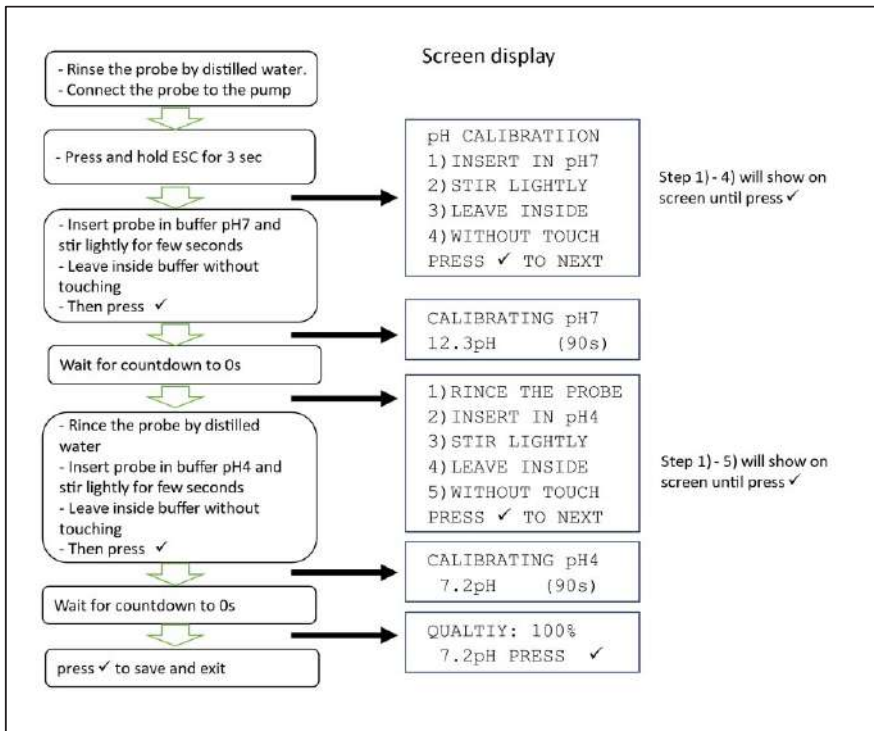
Screen display

- Rinse the probe by distilled water.
- Connect the probe to the pump

- Press and hold ESC for 3 sec

- Insert probe in buffer pH7 and stir lightly for few seconds
- Leave inside buffer without touching
- Then press ✓

pH CALIBRATIION
1) INSERT IN pH7
2) STIR LIGHTLY
3) LEAVE INSIDE
4) WITHOUT TOUCH
PRESS ✓ TO NEXT

Step 1) - 4) will show on screen until press ✓

CALIBRATING pH7
12.3pH (90s)

Wait for countdown to 0s

- Rince the probe by distilled water
- Insert probe in buffer pH4 and stir lightly for few seconds
- Leave inside buffer without touching
- Then press ✓

1) RINCE THE PROBE
2) INSERT IN pH4
3) STIR LIGHTLY
4) LEAVE INSIDE
5) WITHOUT TOUCH
PRESS ✓ TO NEXT

Step 1) - 5) will show on screen until press ✓

CALIBRATING pH4
7.2pH (90s)

Wait for countdown to 0s

QUALTIY: 100%
7.2pH PRESS ✓

press ✓ to save and exit